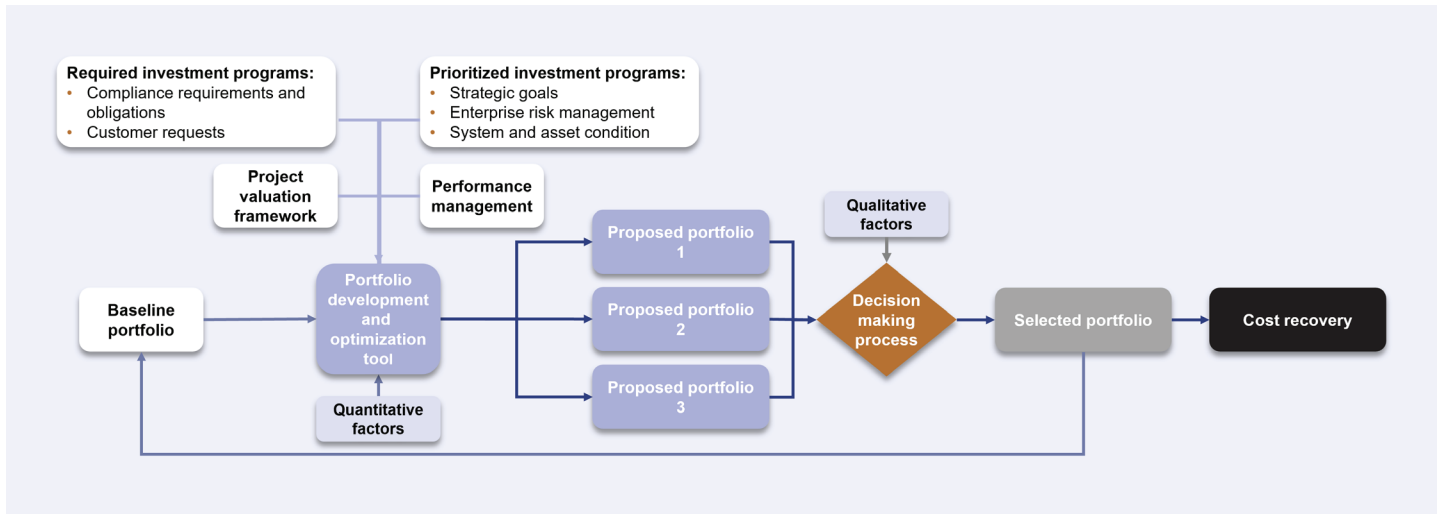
Required investment programs:
• Compliance requirements and obligations
• Customer requests

Prioritized investment programs:
• Strategic goals
• Enterprise risk management
• System and asset condition

Project valuation framework

Performance management

Baseline portfolio

Portfolio development and optimization tool

Quantitative factors

Proposed portfolio 1

Proposed portfolio 2

Proposed portfolio 3

Qualitative factors

Decision making process

Selected portfolio

Cost recovery